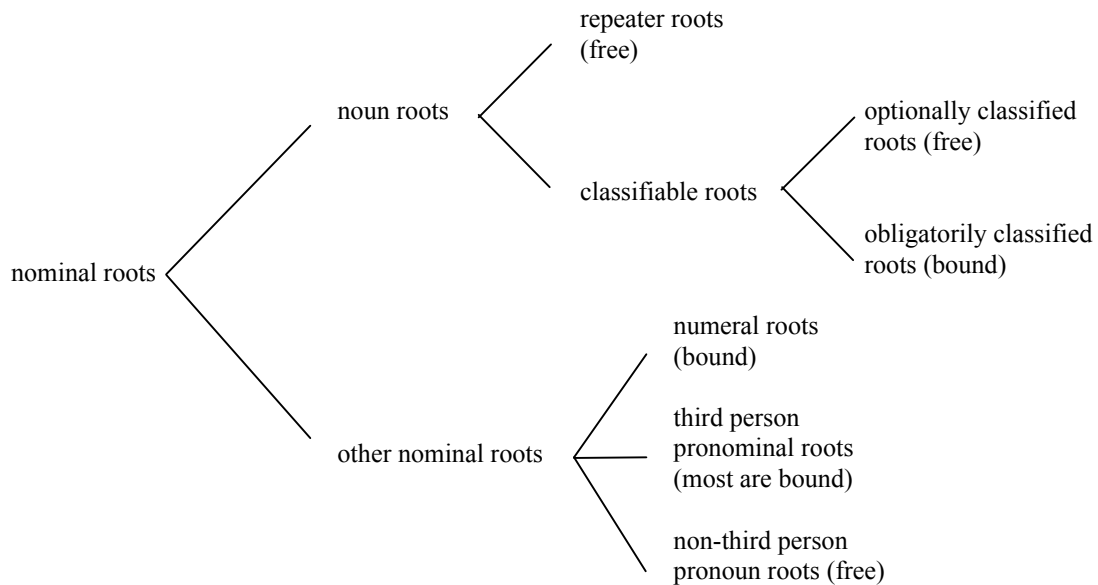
nominal roots

noun roots

repeater roots (free)

classifiable roots

optionally classified roots (free)

obligatorily classified roots (bound)

other nominal roots

numeral roots (bound)

third person pronominal roots (most are bound)

non-third person pronoun roots (free)